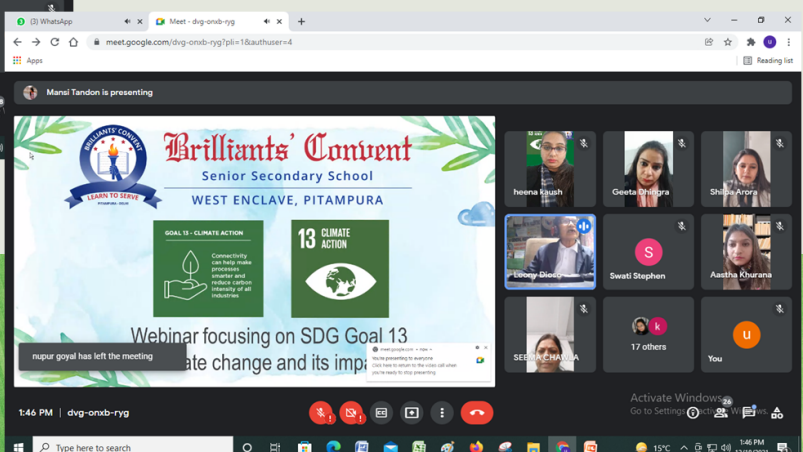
(3) WhatsApp
Meet - dvg-onxb-ryg
meet.google.com/dvg-onxb-ryg?pli=1&authuser=4
Apps
Reading list
Mansi Tandon is presenting

BRILLIANTS' CONVENT
LEARN TO SERVE
Brilliants' Convent
Senior Secondary School
WEST ENCLAVE, PITAMPURA
GOAL 13 - CLIMATE ACTION
Connectivity can help make processes smarter and reduce carbon intensity of all industries
13 CLIMATE ACTION
Webinar focusing on SDG Goal 13
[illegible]ate change and its impa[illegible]
nupur goyal has left the meeting
meet.google.com - Meet
You're presenting to everyone
Click here to return to the video call when you're ready to stop presenting

heena kaush
Geeta Dhingra
Shilpa Arora
Loony Dieco
S
Swati Stephen
Aastha Khurana
SEEMA CHAWLA
k
17 others
U
You

1:46 PM | dvg-onxb-ryg
Activate Windows
Go to Settings
26
Type here to search
15°C
1:46 PM
12/10/2021